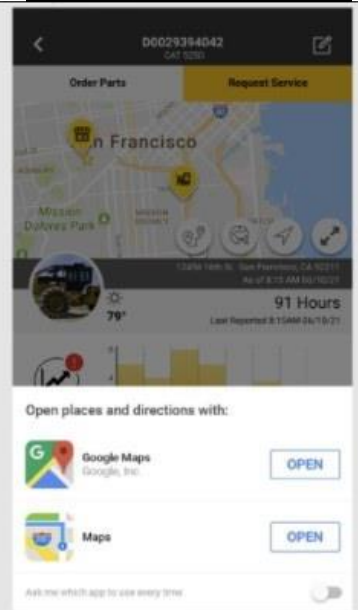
D0029394042
CAT 525D

Order Parts

Request Service

n Francisco

Mission Dolores Park

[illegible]
As of 8:15 AM 05/10/21

79°

91 Hours
Last Reported 8:15AM 06/10/21

Open places and directions with:

Google Maps
Google, Inc.

OPEN

Maps

OPEN

Ask me which app to use every time